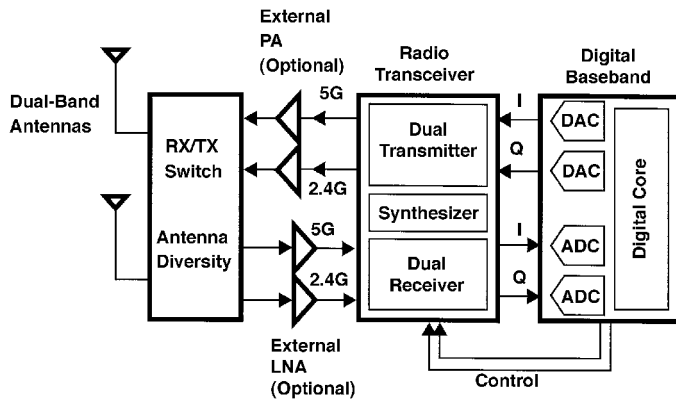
External PA (Optional)

Radio Transceiver

Digital Baseband

Dual-Band Antennas

RX/TX Switch

Antenna Diversity

5G

2.4G

5G

2.4G

Dual Transmitter

Synthesizer

Dual Receiver

I

Q

I

Q

DAC

DAC

ADC

ADC

Digital Core

External LNA (Optional)

Control